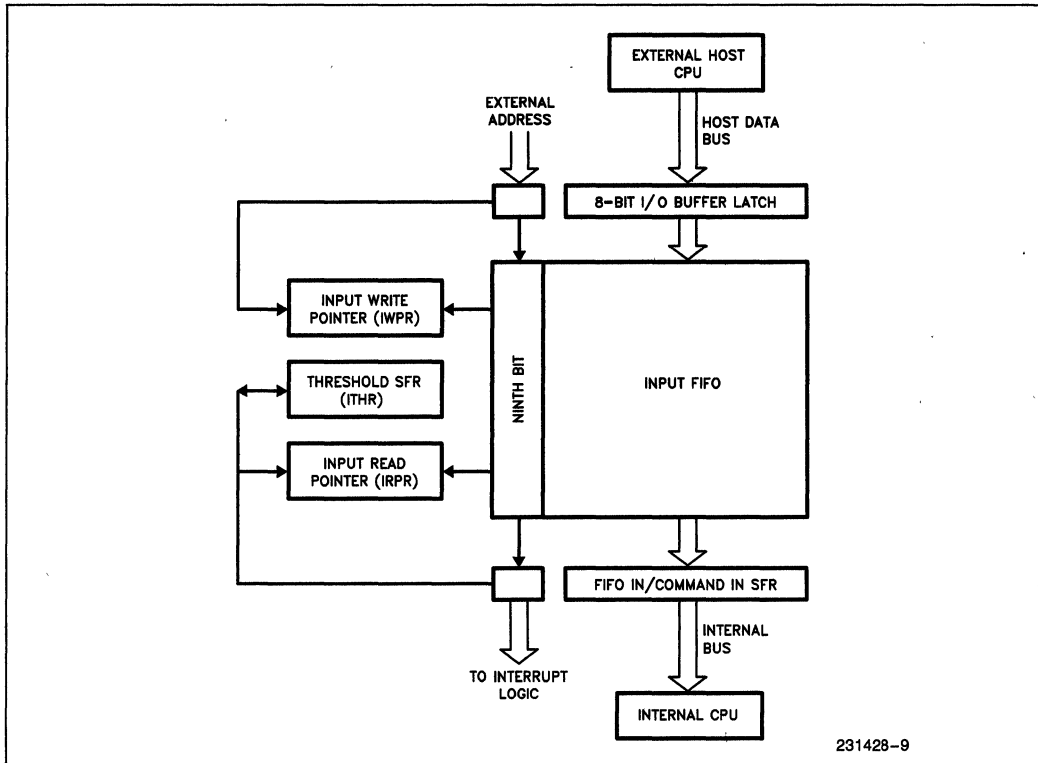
EXTERNAL HOST CPU

EXTERNAL ADDRESS

HOST DATA BUS

8-BIT I/O BUFFER LATCH

INPUT WRITE POINTER (IWPR)

THRESHOLD SFR (ITHR)

NINTH BIT

INPUT FIFO

INPUT READ POINTER (IRPR)

FIFO IN/COMMAND IN SFR

INTERNAL BUS

TO INTERRUPT LOGIC

INTERNAL CPU

231428-9